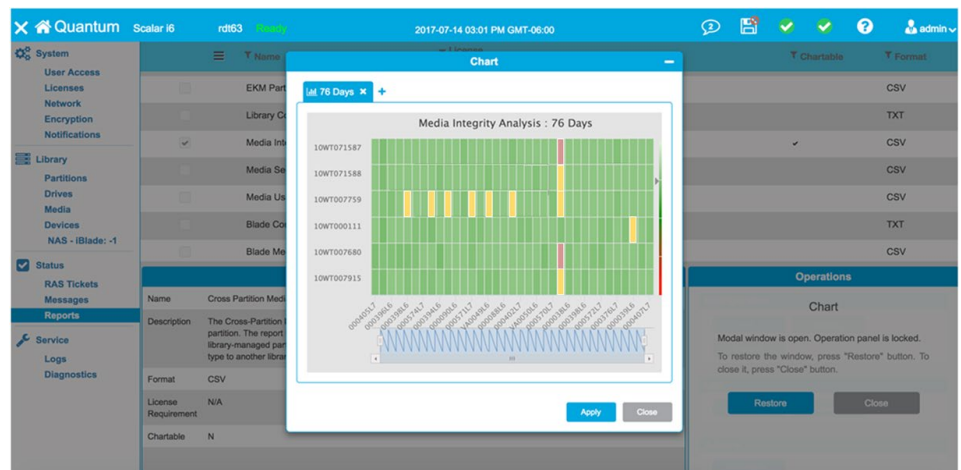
Quantum Scalar i6 rdt63 Ready 2017-07-14 03:01 PM GMT-06:00 admin

System
User Access
Licenses
Network
Encryption
Notifications
Library
Partitions
Drives
Media
Devices
NAS - iBlade: -1
Status
RAS Tickets
Messages
Reports
Service
Logs
Diagnostics

Name | Chartable | Format

EKM Part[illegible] CSV
Library C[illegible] TXT
Media Int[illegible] CSV
Media Se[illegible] CSV
Media Us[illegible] CSV
Blade Co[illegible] TXT
Blade Me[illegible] CSV

Name Cross Partition Medi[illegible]
Description The Cross-Partition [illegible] partition. The report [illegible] library-managed par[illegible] type to another libra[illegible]
Format CSV
License Requirement N/A
Chartable N

Chart
76 Days
Media Integrity Analysis : 76 Days
10WT071587
10WT071588
10WT007759
10WT000111
10WT007680
10WT007915
Apply Close

Operations
Chart
Modal window is open. Operation panel is locked.
To restore the window, press "Restore" button. To close it, press "Close" button.
Restore Close